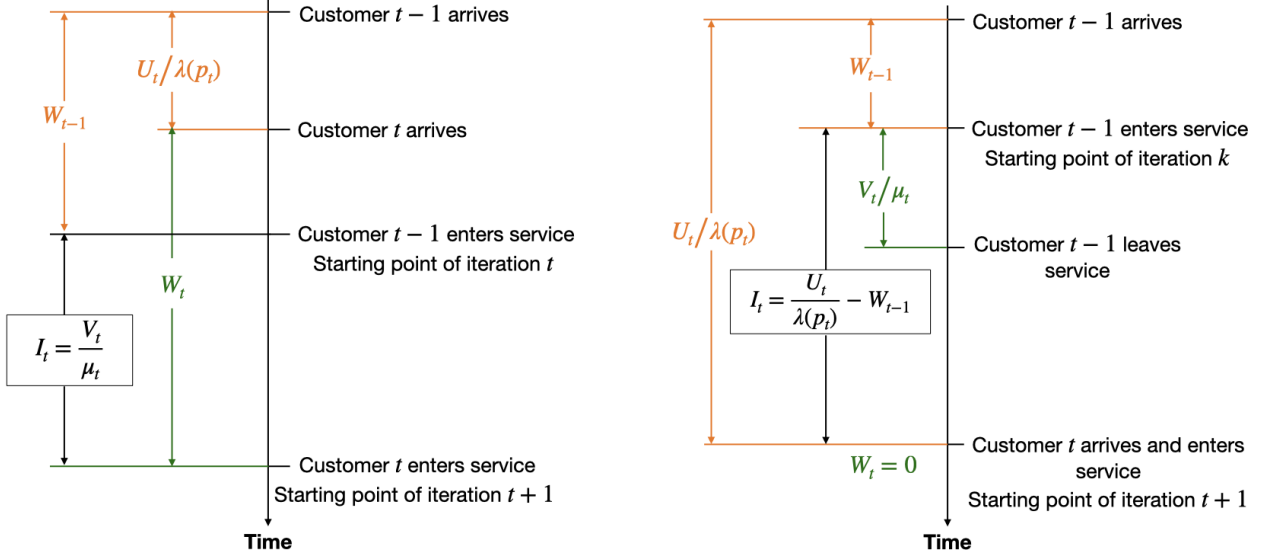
Customer $t-1$ arrives

$U_t/\lambda(p_t)$

$W_{t-1}$

Customer $t$ arrives

Customer $t-1$ enters service
Starting point of iteration $t$

$W_t$

$I_t = \frac{V_t}{\mu_t}$

Customer $t$ enters service
Starting point of iteration $t+1$

Time

Customer $t-1$ arrives

$W_{t-1}$

Customer $t-1$ enters service
Starting point of iteration $k$

$V_t/\mu_t$

$U_t/\lambda(p_t)$

Customer $t-1$ leaves service

$I_t = \frac{U_t}{\lambda(p_t)} - W_{t-1}$

Customer $t$ arrives and enters service
Starting point of iteration $t+1$

$W_t = 0$

Time